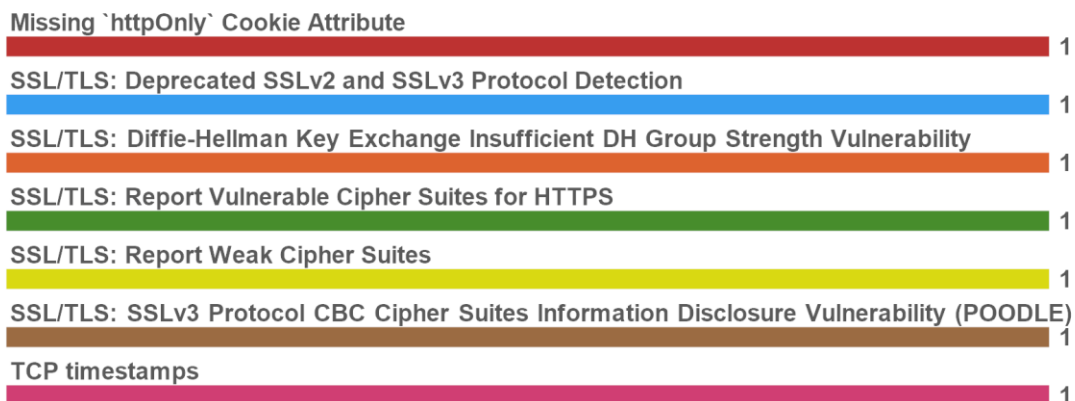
Missing `httpOnly` Cookie Attribute
1
SSL/TLS: Deprecated SSLv2 and SSLv3 Protocol Detection
1
SSL/TLS: Diffie-Hellman Key Exchange Insufficient DH Group Strength Vulnerability
1
SSL/TLS: Report Vulnerable Cipher Suites for HTTPS
1
SSL/TLS: Report Weak Cipher Suites
1
SSL/TLS: SSLv3 Protocol CBC Cipher Suites Information Disclosure Vulnerability (POODLE)
1
TCP timestamps
1